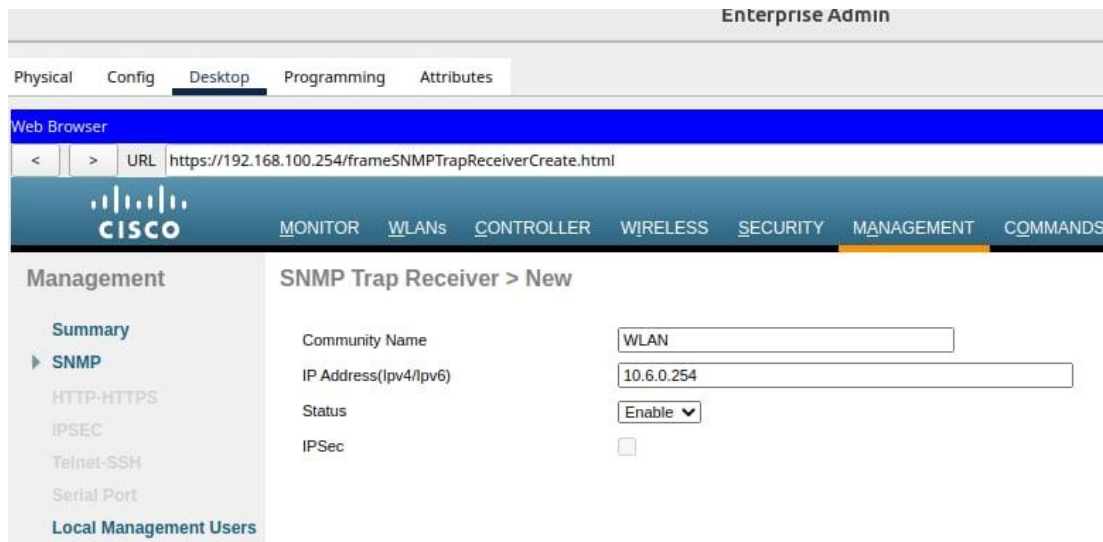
Enterprise Admin

Physical Config Desktop Programming Attributes

Web Browser

< > URL https://192.168.100.254/frameSNMPTrapReceiverCreate.html

CISCO

MONITOR WLANs CONTROLLER WIRELESS SECURITY MANAGEMENT COMMANDS

Management

Summary
SNMP
HTTP-HTTPS
IPSEC
Telnet-SSH
Serial Port
Local Management Users

SNMP Trap Receiver > New

Community Name WLAN
IP Address(Ipv4/Ipv6) 10.6.0.254
Status Enable
IPSec